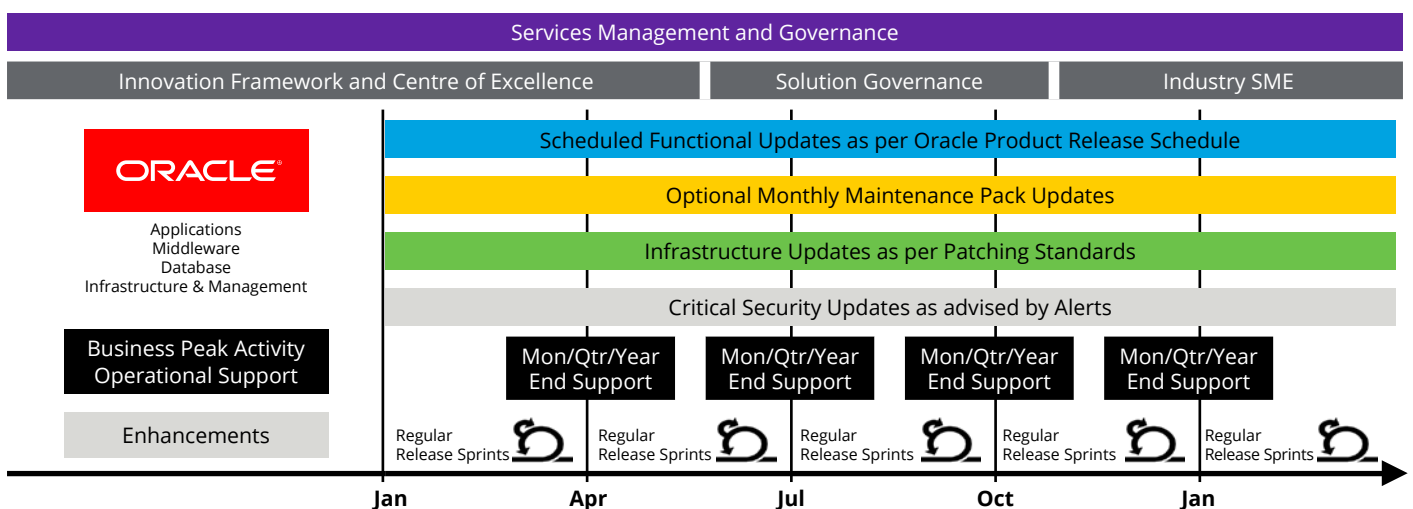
Services Management and Governance

Innovation Framework and Centre of Excellence

Solution Governance

Industry SME

ORACLE®

Applications
Middleware
Database
Infrastructure & Management

Scheduled Functional Updates as per Oracle Product Release Schedule

Optional Monthly Maintenance Pack Updates

Infrastructure Updates as per Patching Standards

Critical Security Updates as advised by Alerts

Business Peak Activity
Operational Support

Mon/Qtr/Year
End Support

Mon/Qtr/Year
End Support

Mon/Qtr/Year
End Support

Mon/Qtr/Year
End Support

Enhancements

Regular
Release Sprints

Regular
Release Sprints

Regular
Release Sprints

Regular
Release Sprints

Regular
Release Sprints

Jan

Apr

Jul

Oct

Jan